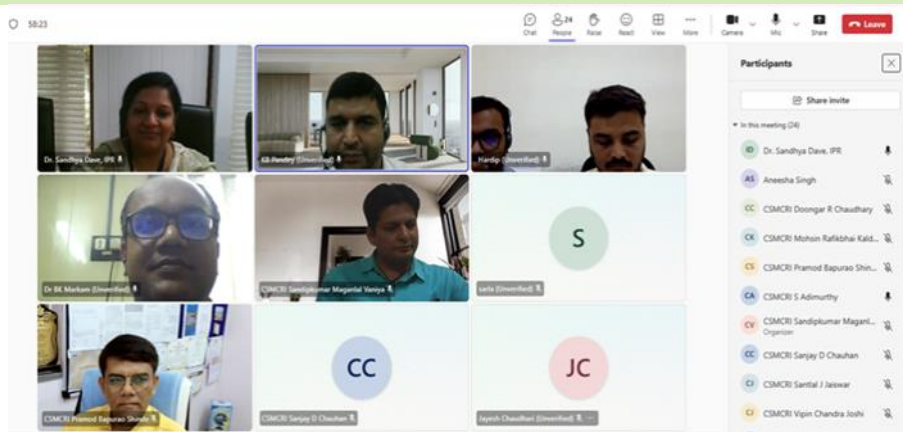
58:23

Chat
24
People
Raise
React
View
More
Camera
Mic
Share
Leave

Dr. Sandhya Dave, IPR
SB Pandey (Unverified)
Hardip (Unverified)
Dr BK Markam (Unverified)
CSMCRI Sandipkumar Maganlal Vaniya
S
sarla (Unverified)
CSMCRI Pramod Bapurao Shinde
CC
CSMCRI Sanjay D Chauhan
JC
Jayesh Chaudhari (Unverified)

Participants
Share invite
In this meeting (24)
ID Dr. Sandhya Dave, IPR
AS Aneesha Singh
CC CSMCRI Doongar R Chaudhary
CK CSMCRI Mohsin Rafikbhai Kald...
CS CSMCRI Pramod Bapurao Shin...
CA CSMCRI S Adimurthy
CV CSMCRI Sandipkumar Maganl...
Organizer
CC CSMCRI Sanjay D Chauhan
CJ CSMCRI Santlal J Jaiswar
CJ CSMCRI Vipin Chandra Joshi